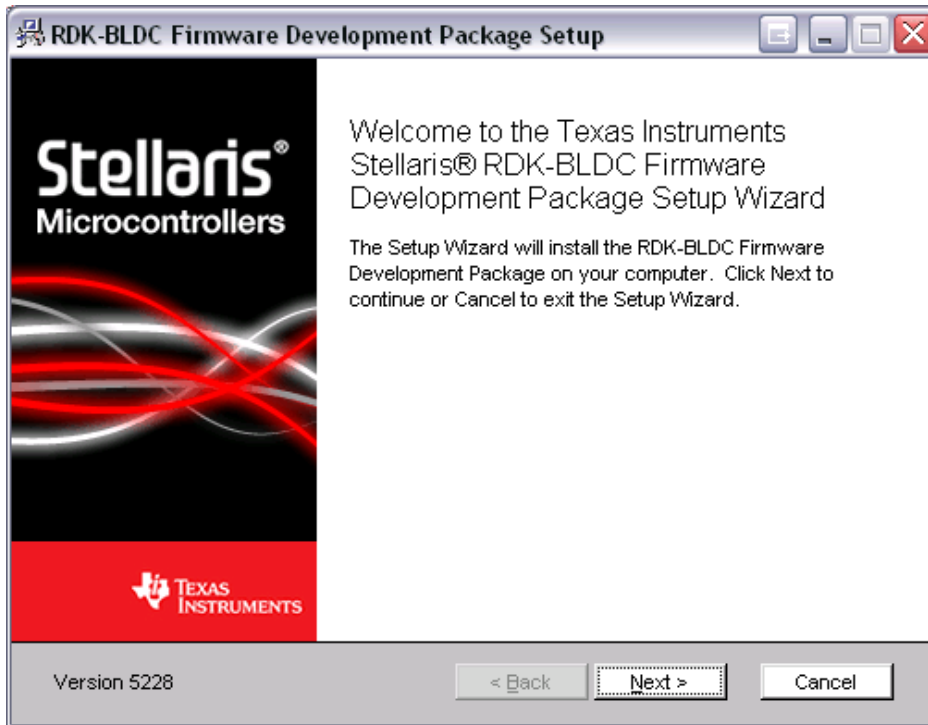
RDK-BLDC Firmware Development Package Setup

Stellaris®
Microcontrollers

Texas Instruments

Welcome to the Texas Instruments Stellaris® RDK-BLDC Firmware Development Package Setup Wizard

The Setup Wizard will install the RDK-BLDC Firmware Development Package on your computer. Click Next to continue or Cancel to exit the Setup Wizard.

Version 5228

< Back

Next >

Cancel